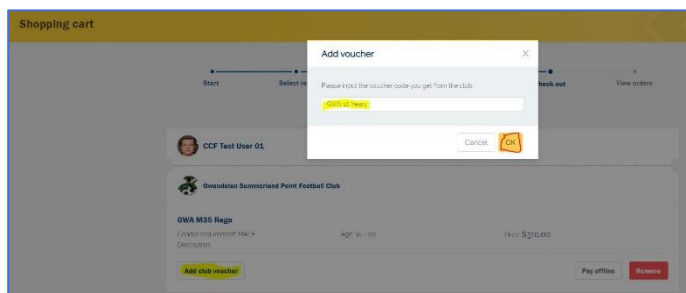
Shopping cart

Start

Select re

heck out

View orders

Add voucher

×

Please input the voucher code you get from the club.

GWA 10 Years

Cancel

OK

CCF Test User 01

Ovendalen Summerland Point Football Club

GWA M35 Rego

Gender requirement: MALE

Description:

Age: 35 - 150

Price: $310.00

Add club voucher

Pay offline

Remove